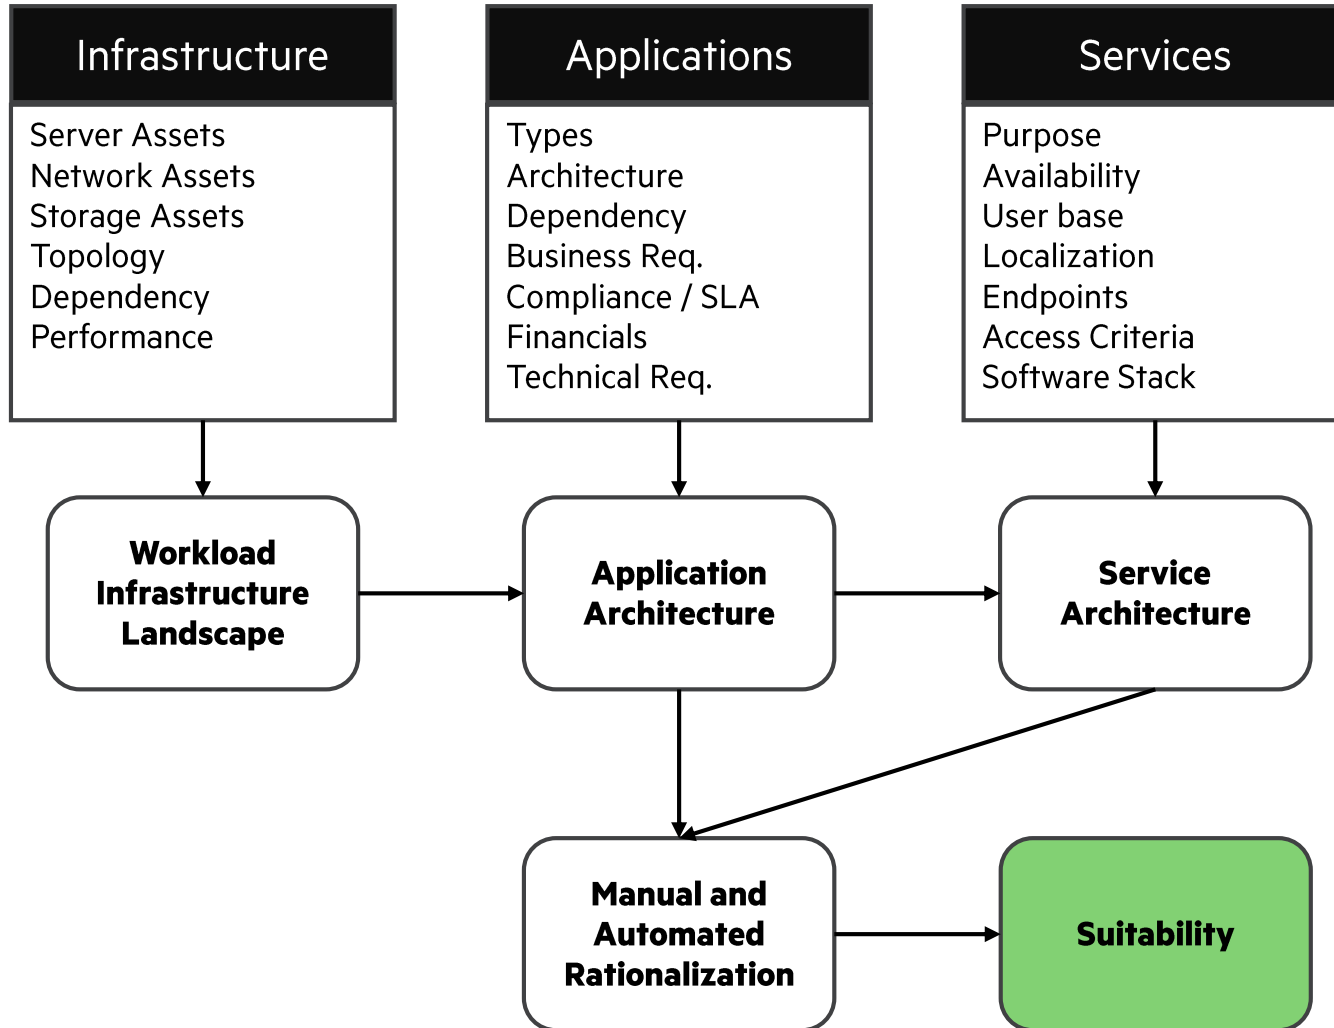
Infrastructure

Server Assets
Network Assets
Storage Assets
Topology
Dependency
Performance

Applications

Types
Architecture
Dependency
Business Req.
Compliance / SLA
Financials
Technical Req.

Services

Purpose
Availability
User base
Localization
Endpoints
Access Criteria
Software Stack

Workload Infrastructure Landscape

Application Architecture

Service Architecture

Manual and Automated Rationalization

Suitability